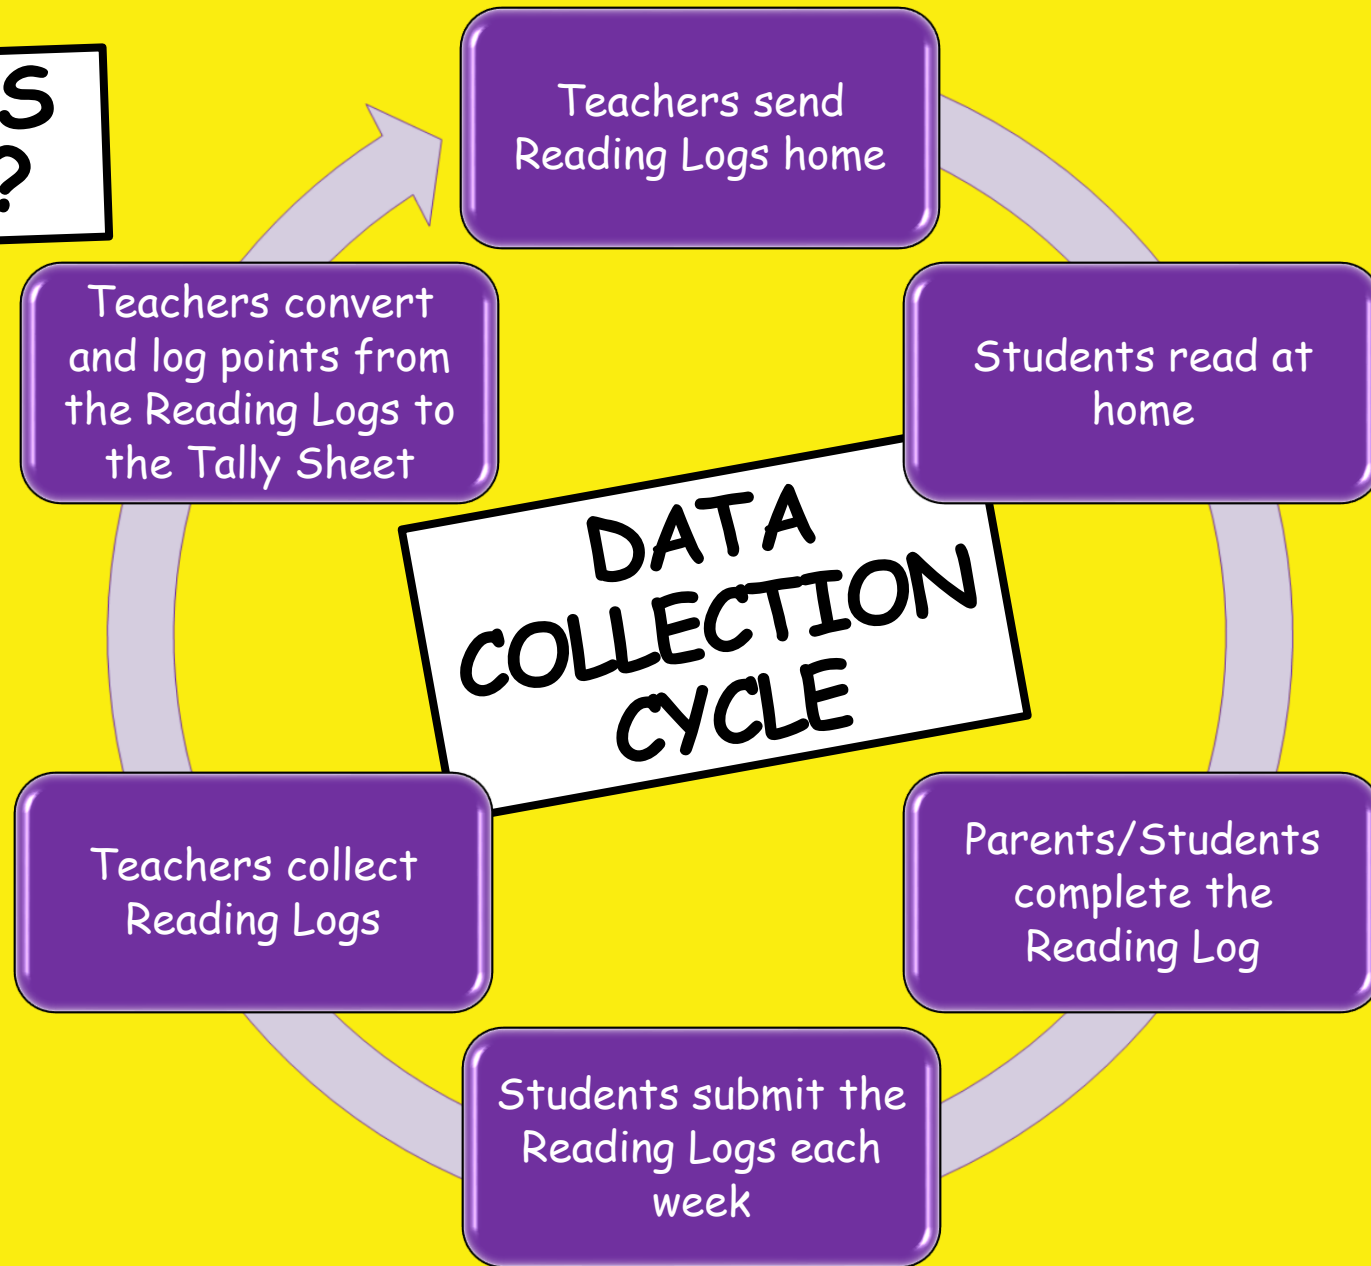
S
?

Teachers send Reading Logs home

Students read at home

Parents/Students complete the Reading Log

Students submit the Reading Logs each week

Teachers collect Reading Logs

Teachers convert and log points from the Reading Logs to the Tally Sheet

DATA COLLECTION CYCLE